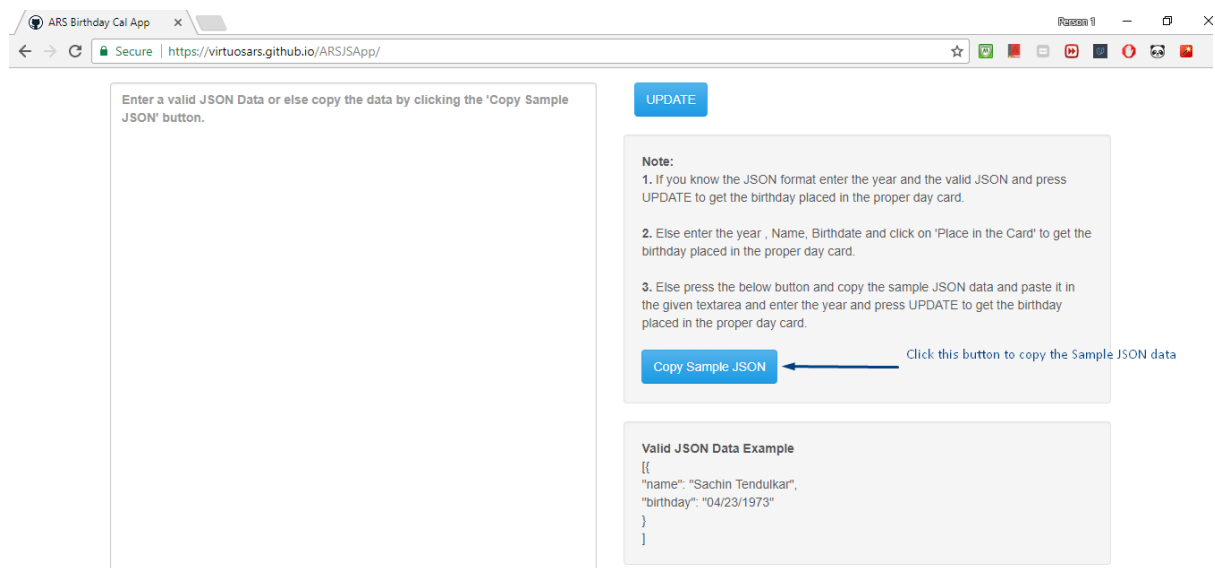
ARS Birthday Cal App ×

Person 1

Secure | https://virtuosars.github.io/ARSJSApp/

Enter a valid JSON Data or else copy the data by clicking the 'Copy Sample JSON' button.

UPDATE

Note:
1. If you know the JSON format enter the year and the valid JSON and press UPDATE to get the birthday placed in the proper day card.

2. Else enter the year , Name, Birthdate and click on 'Place in the Card' to get the birthday placed in the proper day card.

3. Else press the below button and copy the sample JSON data and paste it in the given textarea and enter the year and press UPDATE to get the birthday placed in the proper day card.

Copy Sample JSON

Click this button to copy the Sample JSON data

Valid JSON Data Example
[{
"name": "Sachin Tendulkar",
"birthday": "04/23/1973"
}
]